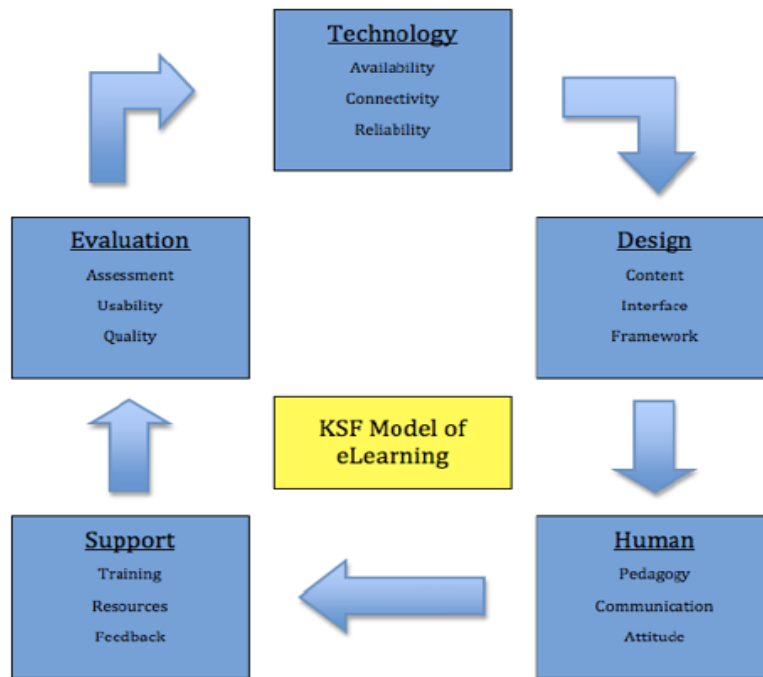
Technology
Availability
Connectivity
Reliability

Design
Content
Interface
Framework

Human
Pedagogy
Communication
Attitude

Support
Training
Resources
Feedback

Evaluation
Assessment
Usability
Quality

KSF Model of eLearning